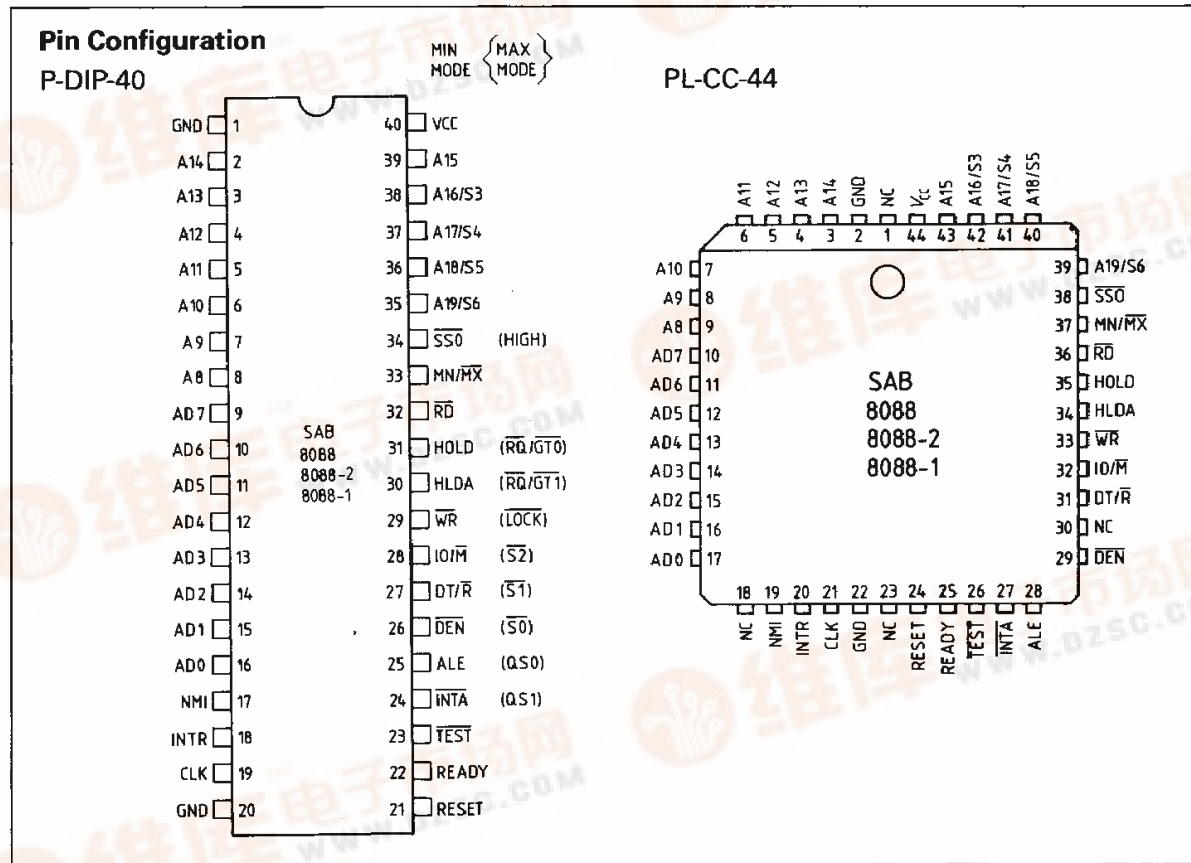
**Pin Configuration**

P-DIP-40

MIN MODE (MAX MODE)

GND 1
A14 2
A13 3
A12 4
A11 5
A10 6
A9 7
A8 8
AD7 9
AD6 10
AD5 11
AD4 12
AD3 13
AD2 14
AD1 15
AD0 16
NMI 17
INTR 18
CLK 19
GND 20

40 VCC
39 A15
38 A16/S3
37 A17/S4
36 A18/S5
35 A19/S6
34 $\overline{SS0}$ (HIGH)
33 MN/$\overline{MX}$
32 $\overline{RD}$
31 HOLD ($\overline{RQ}$/$\overline{GT0}$)
30 HLDA ($\overline{RQ}$/$\overline{GT1}$)
29 $\overline{WR}$ ($\overline{LOCK}$)
28 IO/$\overline{M}$ ($\overline{S2}$)
27 DT/$\overline{R}$ ($\overline{S1}$)
26 $\overline{DEN}$ ($\overline{S0}$)
25 ALE (QS0)
24 $\overline{INTA}$ (QS1)
23 $\overline{TEST}$
22 READY
21 RESET

SAB
8088
8088-2
8088-1

PL-CC-44

A11 6
A12 5
A13 4
A14 3
GND 2
NC 1
$V_{CC}$ 44
A15 43
A16/S3 42
A17/S4 41
A18/S5 40

A10 7
A9 8
A8 9
AD7 10
AD6 11
AD5 12
AD4 13
AD3 14
AD2 15
AD1 16
AD0 17

39 A19/S6
38 $\overline{SS0}$
37 MN/$\overline{MX}$
36 $\overline{RD}$
35 HOLD
34 HLDA
33 $\overline{WR}$
32 IO/$\overline{M}$
31 DT/$\overline{R}$
30 NC
29 $\overline{DEN}$

SAB
8088
8088-2
8088-1

18 NC
19 NMI
20 INTR
21 CLK
22 GND
23 NC
24 RESET
25 READY
26 $\overline{TEST}$
27 $\overline{INTA}$
28 ALE

www.dzsc.com